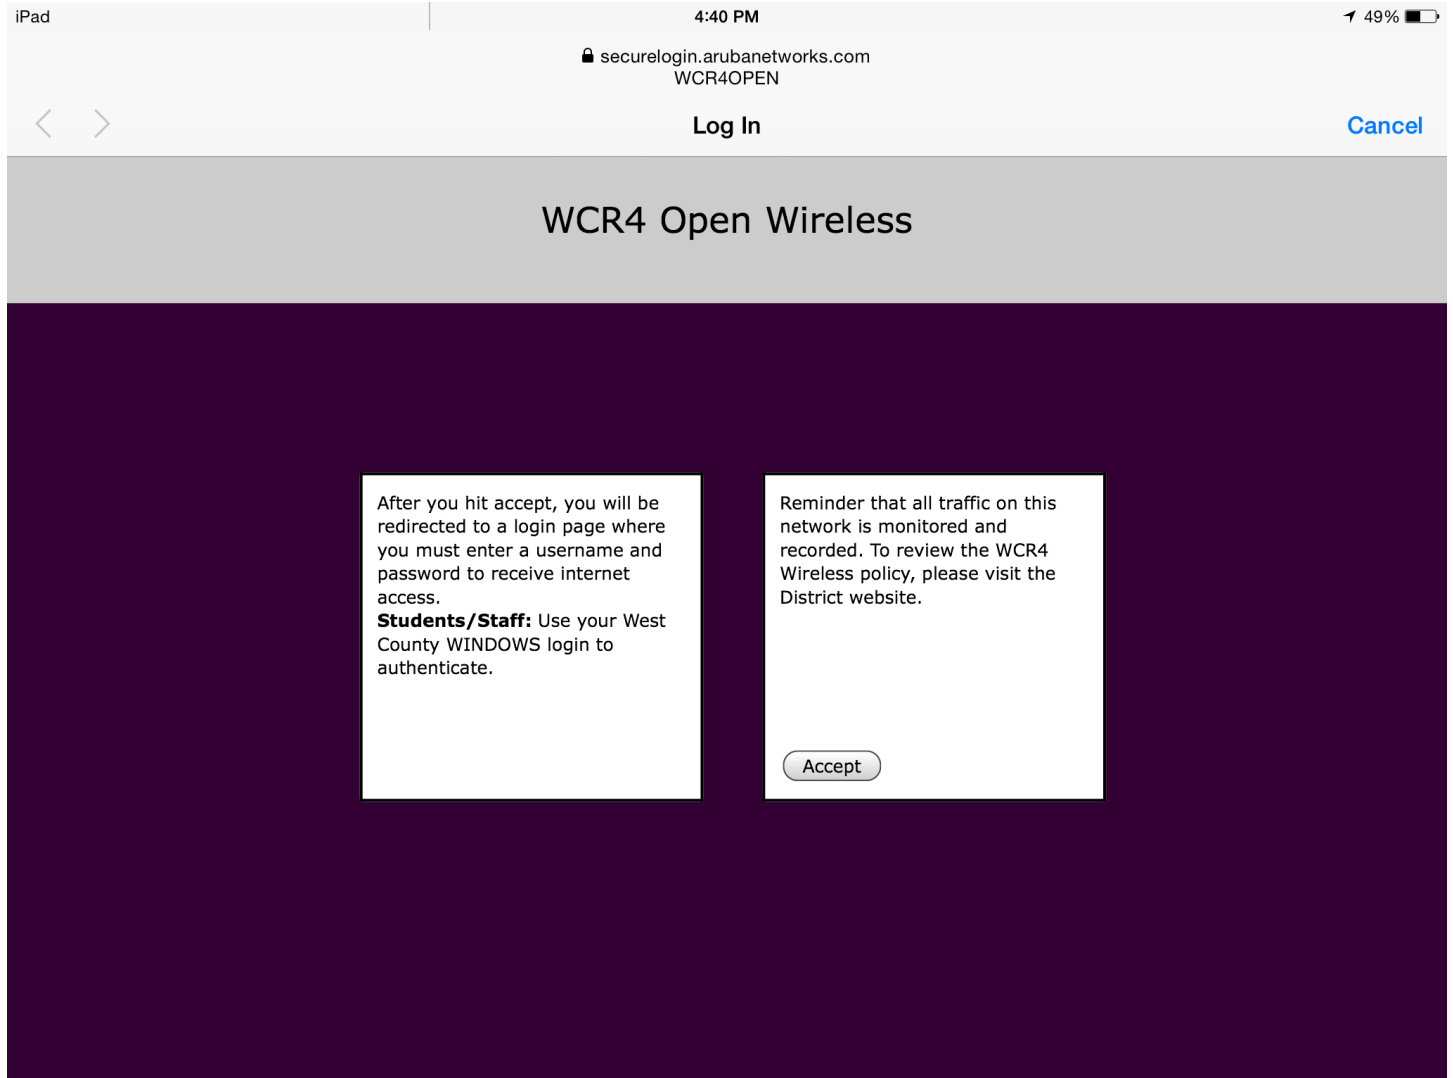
iPad
4:40 PM
49%

securelogin.arubanetworks.com
WCR4OPEN

Log In
Cancel

WCR4 Open Wireless

After you hit accept, you will be redirected to a login page where you must enter a username and password to receive internet access.
**Students/Staff:** Use your West County WINDOWS login to authenticate.

Reminder that all traffic on this network is monitored and recorded. To review the WCR4 Wireless policy, please visit the District website.

Accept